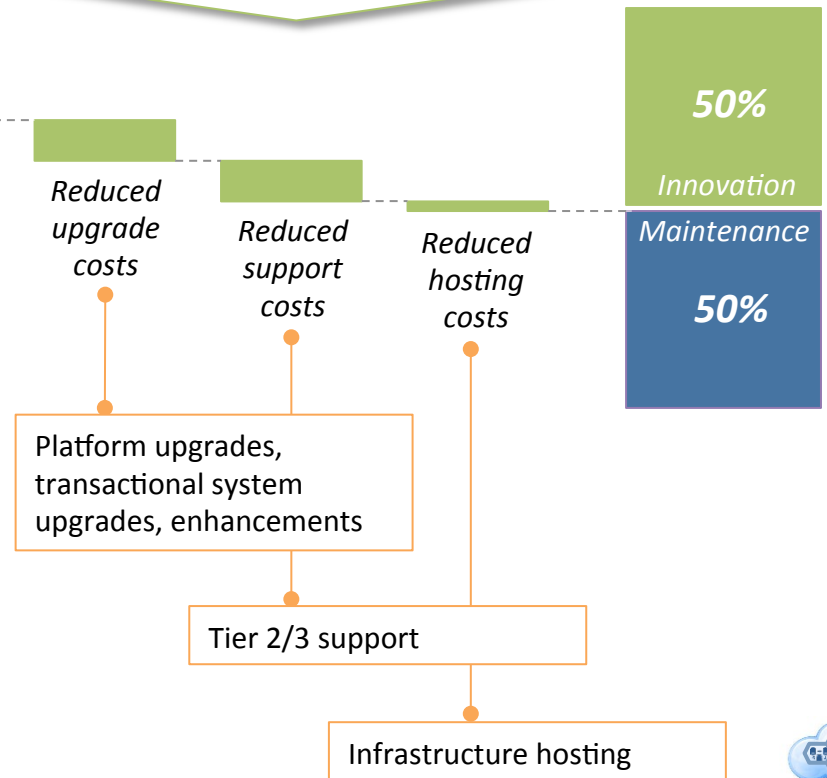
50%

Innovation

Maintenance

50%

Reduced upgrade costs

Reduced support costs

Reduced hosting costs

Platform upgrades, transactional system upgrades, enhancements

Tier 2/3 support

Infrastructure hosting